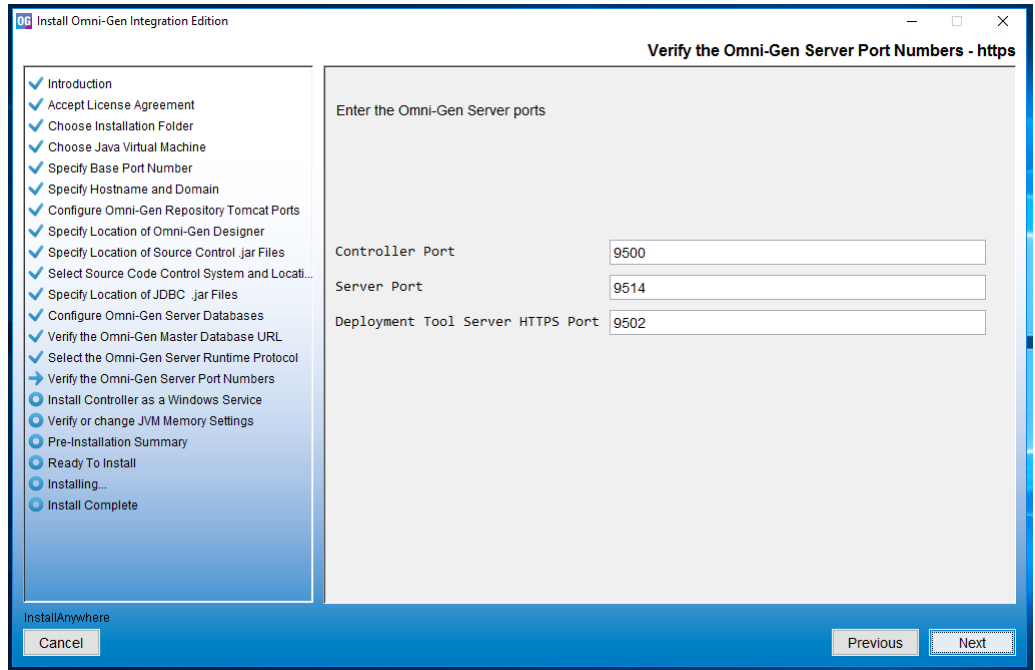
OG Install Omni-Gen Integration Edition

Verify the Omni-Gen Server Port Numbers - https

Introduction
Accept License Agreement
Choose Installation Folder
Choose Java Virtual Machine
Specify Base Port Number
Specify Hostname and Domain
Configure Omni-Gen Repository Tomcat Ports
Specify Location of Omni-Gen Designer
Specify Location of Source Control .jar Files
Select Source Code Control System and Locati...
Specify Location of JDBC .jar Files
Configure Omni-Gen Server Databases
Verify the Omni-Gen Master Database URL
Select the Omni-Gen Server Runtime Protocol
Verify the Omni-Gen Server Port Numbers
Install Controller as a Windows Service
Verify or change JVM Memory Settings
Pre-Installation Summary
Ready To Install
Installing...
Install Complete

Enter the Omni-Gen Server ports

Controller Port 9500
Server Port 9514
Deployment Tool Server HTTPS Port 9502

InstallAnywhere
Cancel
Previous
Next